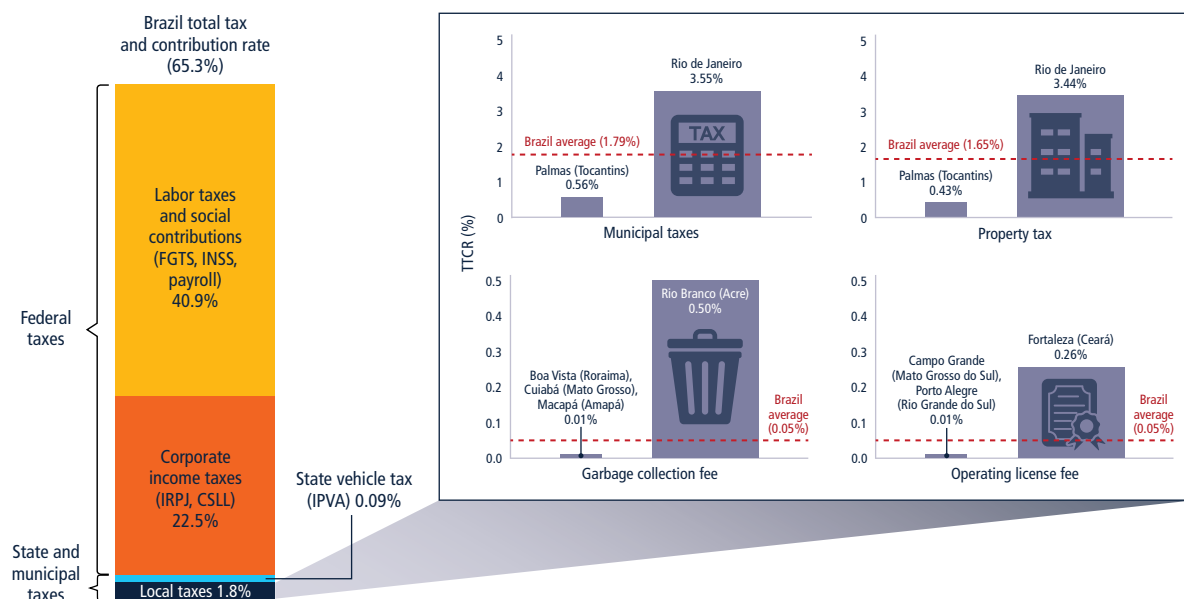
Brazil total tax and contribution rate (65.3%)

Federal taxes

Labor taxes and social contributions (FGTS, INSS, payroll) 40.9%

Corporate income taxes (IRPJ, CSLL) 22.5%

State and municipal taxes

Local taxes 1.8%

State vehicle tax (IPVA) 0.09%

TTCR (%)

5
4
3
2
1
0

Rio de Janeiro 3.55%

Brazil average (1.79%)

TAX

Palmas (Tocantins) 0.56%

Municipal taxes

5
4
3
2
1
0

Rio de Janeiro 3.44%

Brazil average (1.65%)

Palmas (Tocantins) 0.43%

Property tax

0.5
0.4
0.3
0.2
0.1
0.0

Rio Branco (Acre) 0.50%

Boa Vista (Roraima), Cuiabá (Mato Grosso), Macapá (Amapá) 0.01%

Brazil average (0.05%)

Garbage collection fee

0.5
0.4
0.3
0.2
0.1
0.0

Fortaleza (Ceará) 0.26%

Campo Grande (Mato Grosso do Sul), Porto Alegre (Rio Grande do Sul) 0.01%

Brazil average (0.05%)

Operating license fee